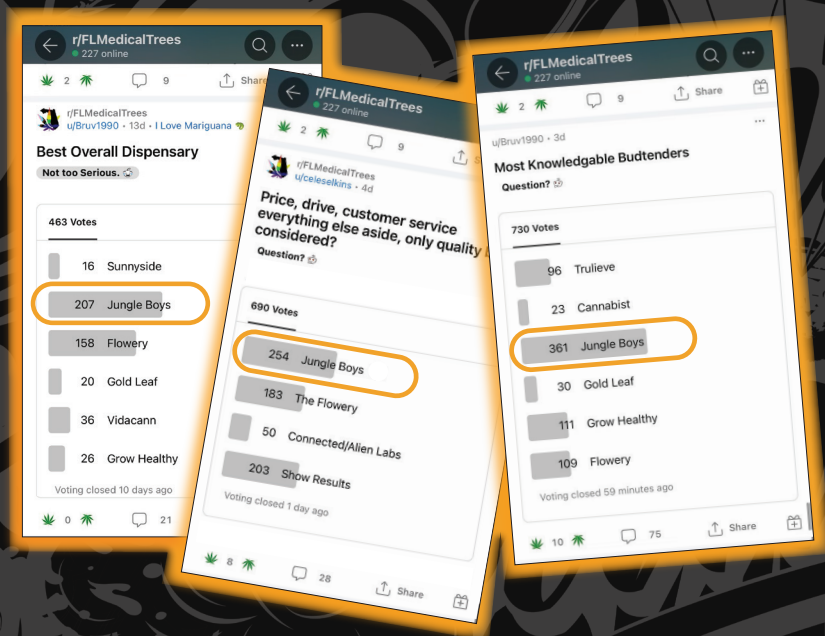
r/FLMedicalTrees
227 online

2 9 Share

r/FLMedicalTrees
u/Bruv1990 · 13d · I Love Mariguana

Best Overall Dispensary

Not too Serious.

463 Votes

16 Sunnyside
207 Jungle Boys
158 Flowery
20 Gold Leaf
36 Vidacann
26 Grow Healthy

Voting closed 10 days ago

0 21

r/FLMedicalTrees
227 online

2 9

r/FLMedicalTrees
u/celeselkins · 4d

Price, drive, customer service everything else aside, only quality considered?

Question?

690 Votes

254 Jungle Boys
183 The Flowery
50 Connected/Alien Labs
203 Show Results

Voting closed 1 day ago

8 28 Share

r/FLMedicalTrees
227 online

2 9 Share

u/Bruv1990 · 3d

Most Knowledgable Budtenders

Question?

730 Votes

96 Trulieve
23 Cannabist
361 Jungle Boys
30 Gold Leaf
111 Grow Healthy
109 Flowery

Voting closed 59 minutes ago

10 75 Share